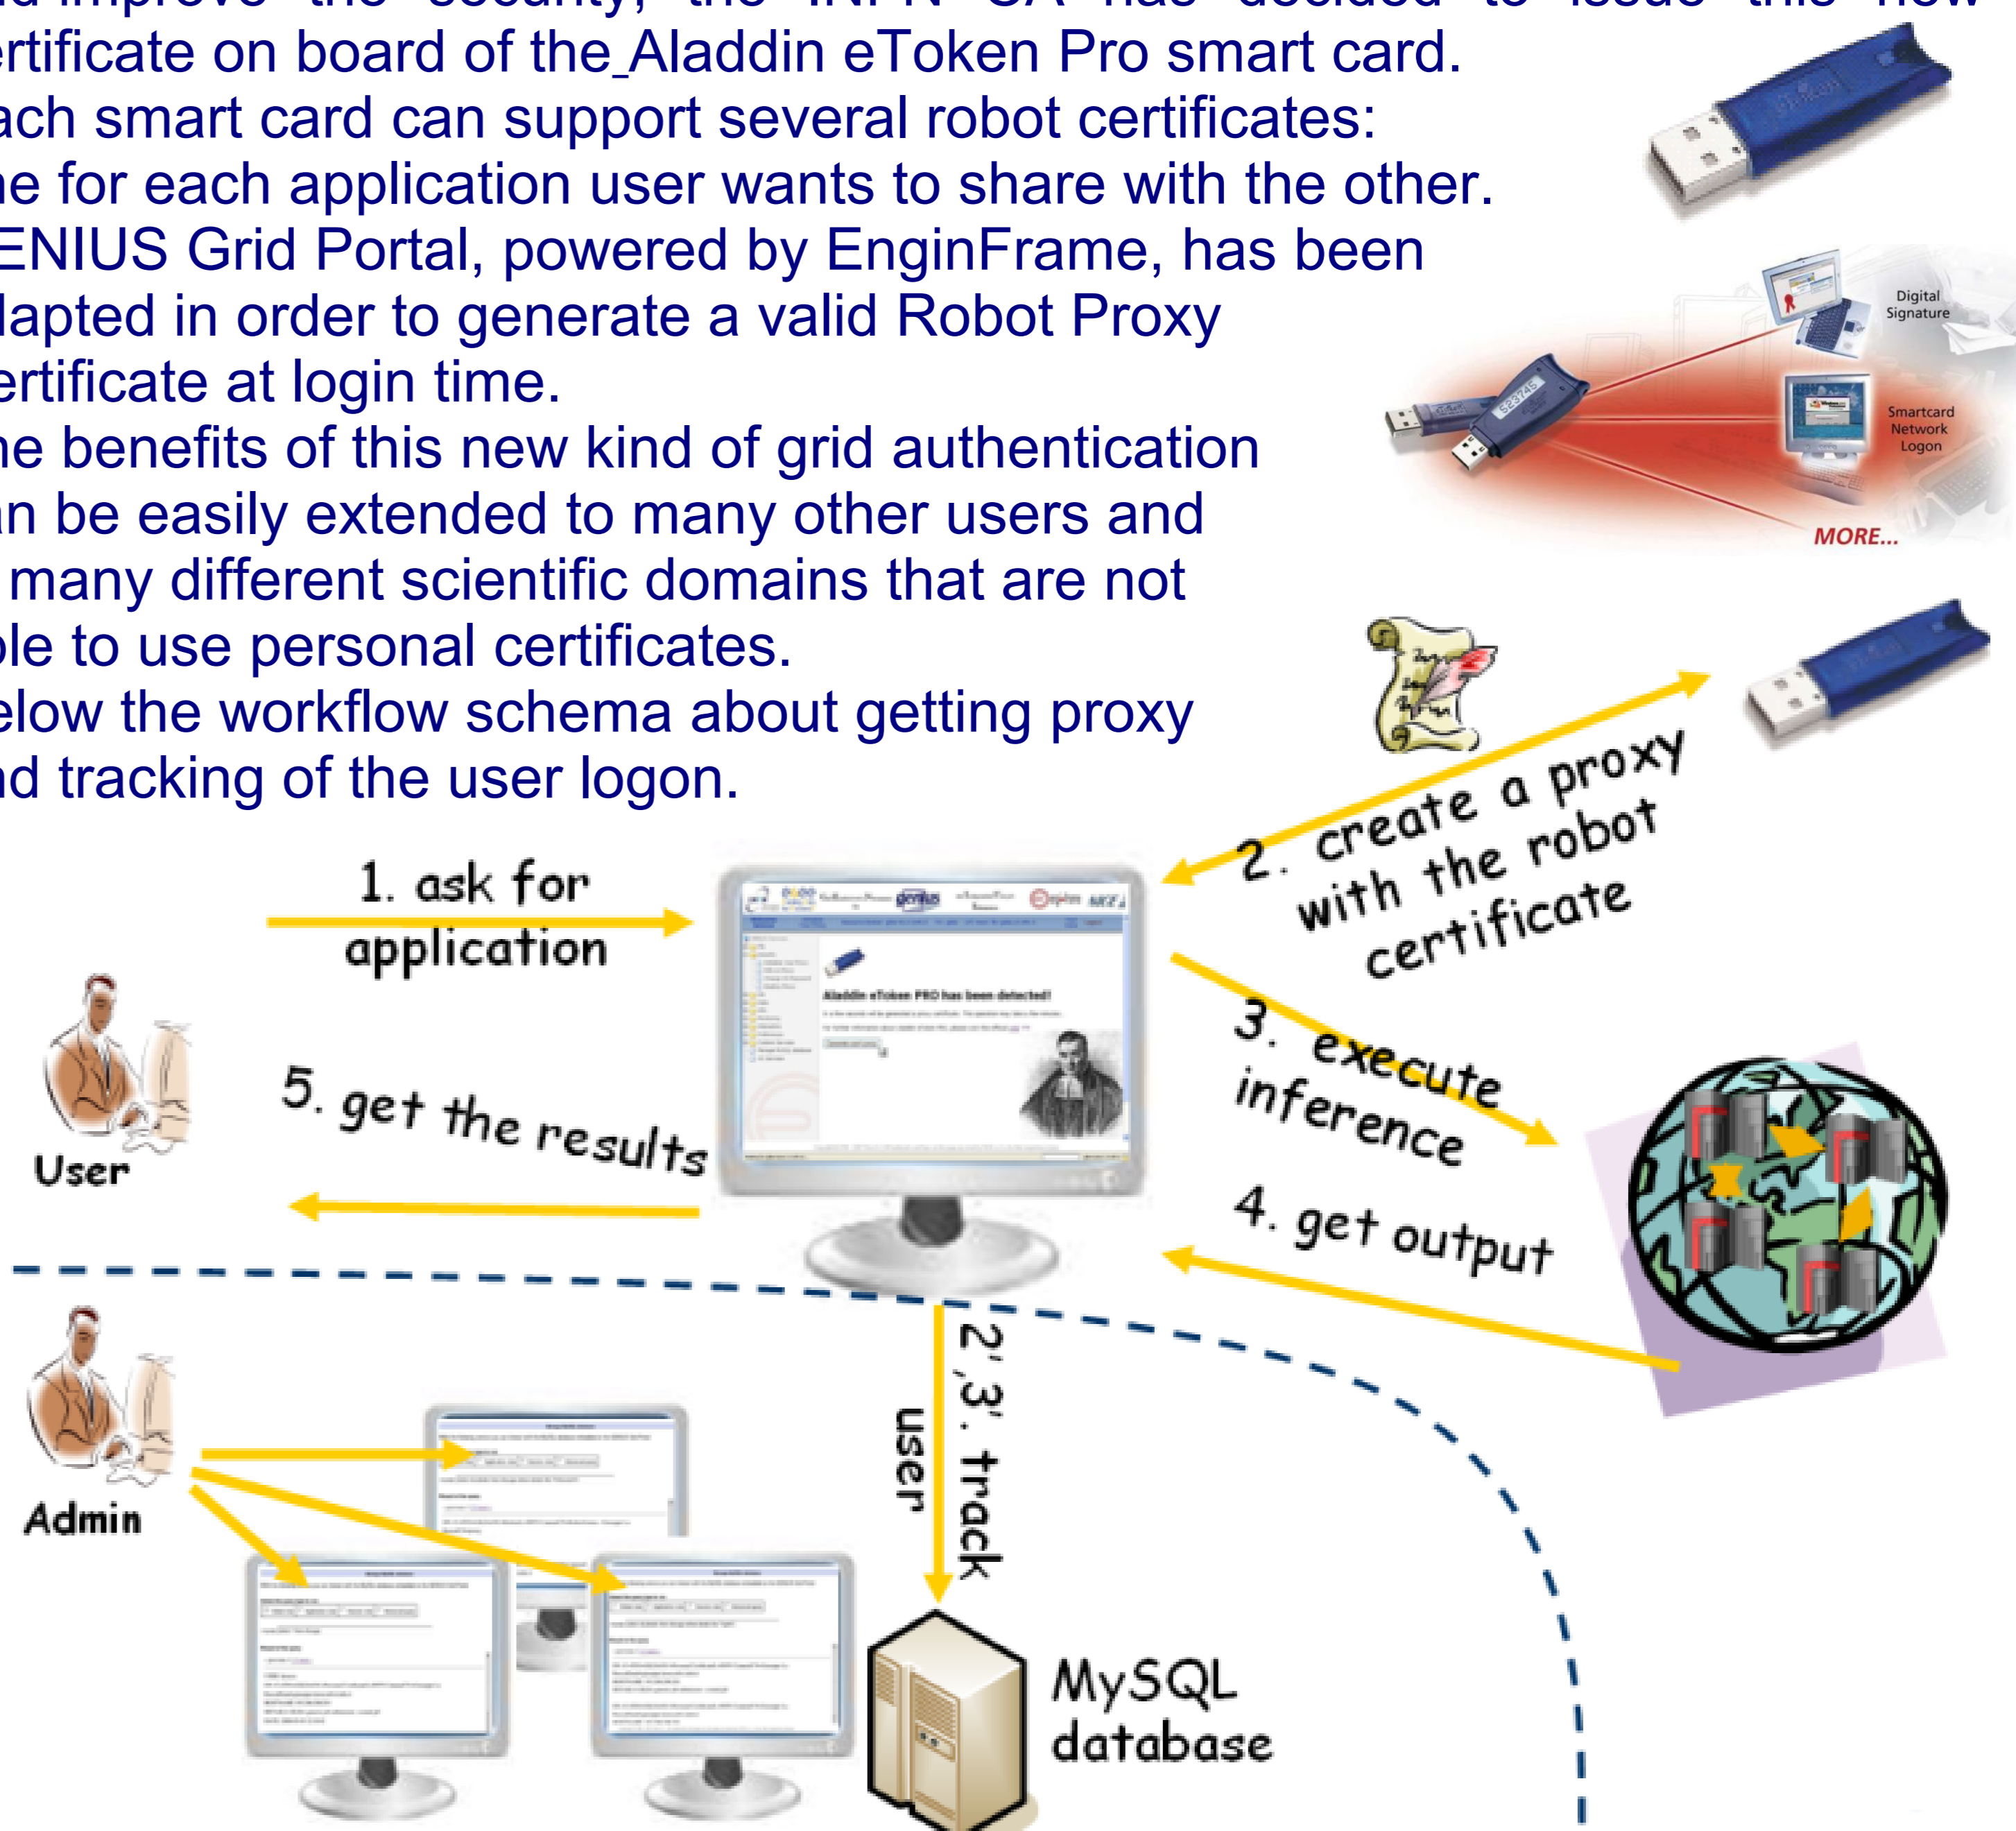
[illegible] improve the security, the INFN CA has decided to issue this new
ertificate on board of the Aladdin eToken Pro smart card.
ach smart card can support several robot certificates:
ne for each application user wants to share with the other.
ENIUS Grid Portal, powered by EnginFrame, has been
lapted in order to generate a valid Robot Proxy
ertificate at login time.
he benefits of this new kind of grid authentication
an be easily extended to many other users and
 many different scientific domains that are not
ble to use personal certificates.
elow the workflow schema about getting proxy
nd tracking of the user logon.

Digital Signature
Smartcard Network Logon
MORE...

1. ask for application
2. create a proxy with the robot certificate
3. execute inference
4. get output
5. get the results
User
Admin
2',3'. track user
MySQL database
Aladdin eToken PRO has been detected!